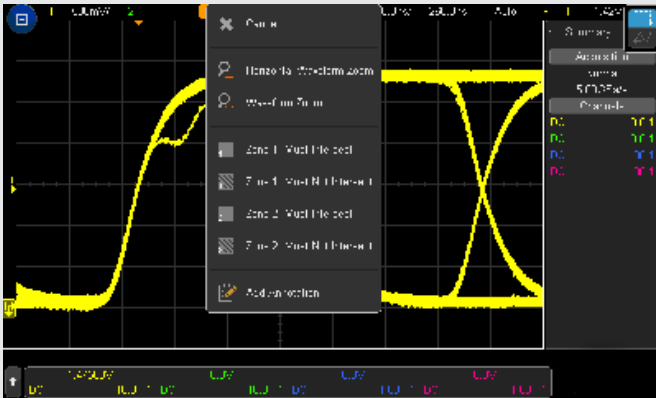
1 500mV 2

Cancel

Horizontal Waveform Zoom

Waveform Zoom

Zone 1: Must Intersect

Zone 1: Must Not Intersect

Zone 2: Must Intersect

Zone 2: Must Not Intersect

Add Annotation

Auto

Summary

Acquisition

Normal

5.00GSa/s

Channels

DC

DC

DC

DC

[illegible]